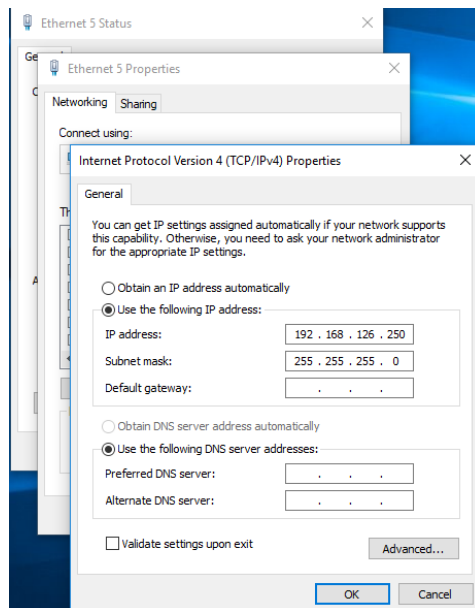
Ethernet 5 Status

Ge

C

Ethernet 5 Properties

Networking Sharing

Connect using:

Th

A

Internet Protocol Version 4 (TCP/IPv4) Properties

General

You can get IP settings assigned automatically if your network supports this capability. Otherwise, you need to ask your network administrator for the appropriate IP settings.

Obtain an IP address automatically

Use the following IP address:

IP address: 192 . 168 . 126 . 250

Subnet mask: 255 . 255 . 255 . 0

Default gateway: . . .

Obtain DNS server address automatically

Use the following DNS server addresses:

Preferred DNS server: . . .

Alternate DNS server: . . .

Validate settings upon exit

Advanced...

OK

Cancel